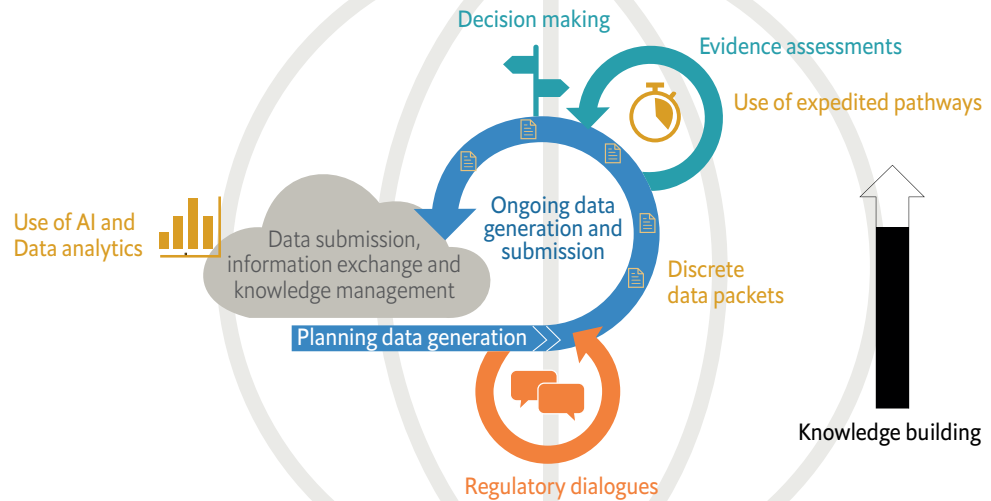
Decision making

Evidence assessments

Use of expedited pathways

Use of AI and Data analytics

Ongoing data generation and submission

Data submission, information exchange and knowledge management

Discrete data packets

Planning data generation

Knowledge building

Regulatory dialogues